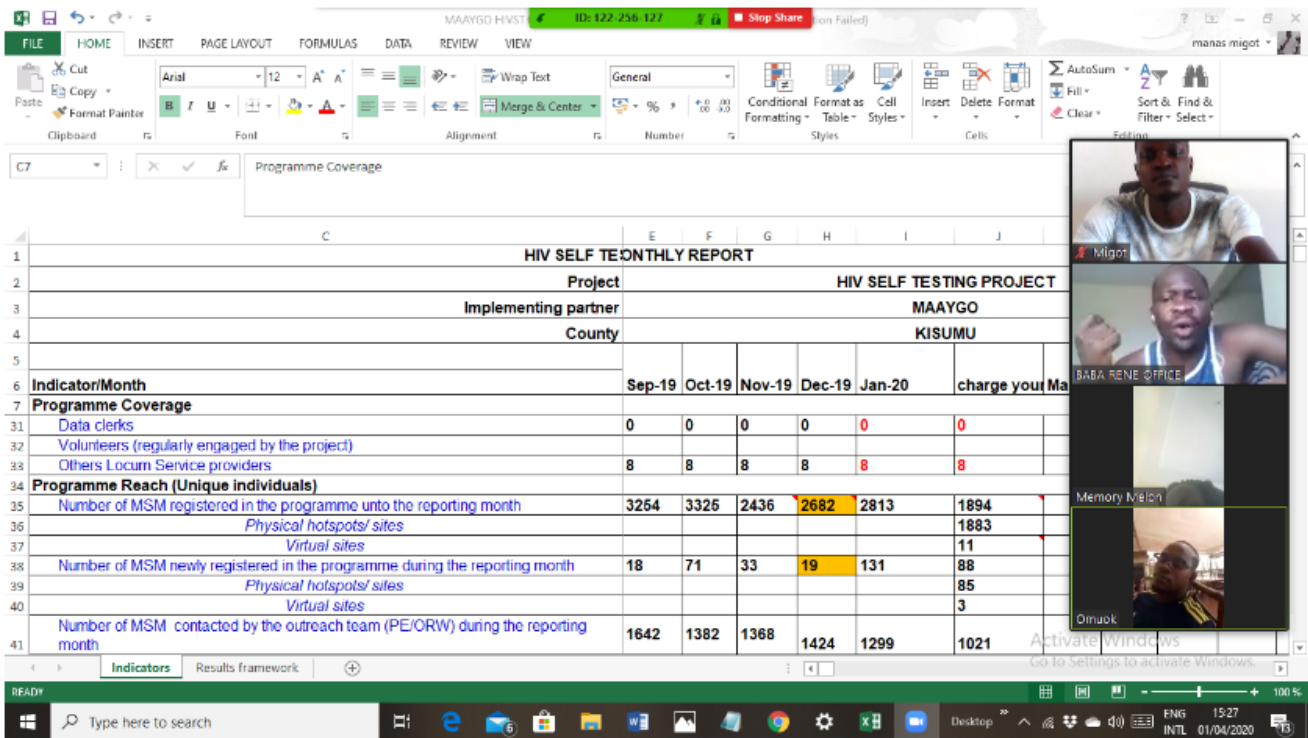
MAAYGO HIVST ID: 122-256-127 Stop Share tion Failed)

FILE HOME INSERT PAGE LAYOUT FORMULAS DATA REVIEW VIEW manas migot

Cut Copy Format Painter Paste Clipboard
Arial 12 Font
Wrap Text Merge & Center Alignment
General Number
Conditional Formatting Format as Table Cell Styles Styles
Insert Delete Format Cells
AutoSum Fill Clear Sort & Filter Find & Select Editing

C7 Programme Coverage

| | C | E | F | G | H | I | J |
|---|---|---|---|---|---|---|---|
| 1 | HIV SELF TE | ONTHLY REPORT | | | | | |
| 2 | Project | HIV SELF TESTING PROJECT | | | | | |
| 3 | Implementing partner | MAAYGO | | | | | |
| 4 | County | KISUMU | | | | | |
| 5 | | | | | | | |
| 6 | Indicator/Month | Sep-19 | Oct-19 | Nov-19 | Dec-19 | Jan-20 | charge your |
| 7 | Programme Coverage | | | | | | |
| 31 | Data clerks | 0 | 0 | 0 | 0 | 0 | 0 |
| 32 | Volunteers (regularly engaged by the project) | | | | | | |
| 33 | Others Locum Service providers | 8 | 8 | 8 | 8 | 8 | 8 |
| 34 | Programme Reach (Unique individuals) | | | | | | |
| 35 | Number of MSM registered in the programme unto the reporting month | 3254 | 3325 | 2436 | 2682 | 2813 | 1894 |
| 36 | Physical hotspots/ sites | | | | | | 1883 |
| 37 | Virtual sites | | | | | | 11 |
| 38 | Number of MSM newly registered in the programme during the reporting month | 18 | 71 | 33 | 19 | 131 | 88 |
| 39 | Physical hotspots/ sites | | | | | | 85 |
| 40 | Virtual sites | | | | | | 3 |
| 41 | Number of MSM contacted by the outreach team (PE/ORW) during the reporting month | 1642 | 1382 | 1368 | 1424 | 1299 | 1021 |

Migot
BABA RENE OFFICE
Memory Melon
Omuok

Activate Windows
Go to Settings to activate Windows.

Indicators Results framework

READY 100 %

Type here to search Desktop ENG INTL 15:27 01/04/2020